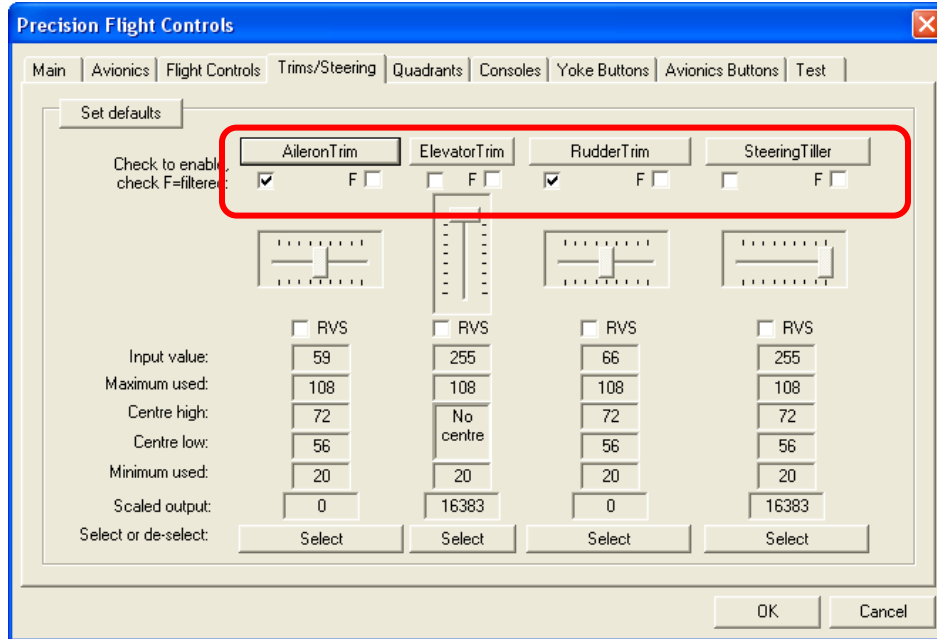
Precision Flight Controls

Main | Avionics | Flight Controls | Trims/Steering | Quadrants | Consoles | Yoke Buttons | Avionics Buttons | Test

Set defaults

Check to enable, check F=filtered:

| | AileronTrim | ElevatorTrim | RudderTrim | SteeringTiller |
|---|---|---|---|---|
| | F | F | F | F |
| | RVS | RVS | RVS | RVS |
| Input value: | 59 | 255 | 66 | 255 |
| Maximum used: | 108 | 108 | 108 | 108 |
| Centre high: | 72 | No centre | 72 | 72 |
| Centre low: | 56 | | 56 | 56 |
| Minimum used: | 20 | 20 | 20 | 20 |
| Scaled output: | 0 | 16383 | 0 | 16383 |
| Select or de-select: | Select | Select | Select | Select |

OK Cancel